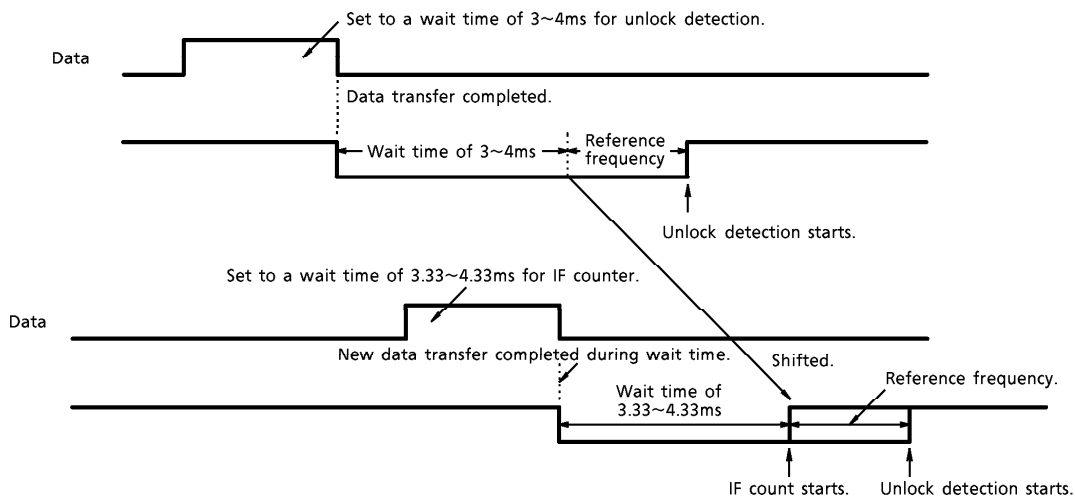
Set to a wait time of 3~4ms for unlock detection.

Data

Data transfer completed.

Wait time of 3~4ms

Reference frequency

Unlock detection starts.

Set to a wait time of 3.33~4.33ms for IF counter.

Data

New data transfer completed during wait time.

Shifted.

Wait time of 3.33~4.33ms

Reference frequency.

IF count starts.

Unlock detection starts.